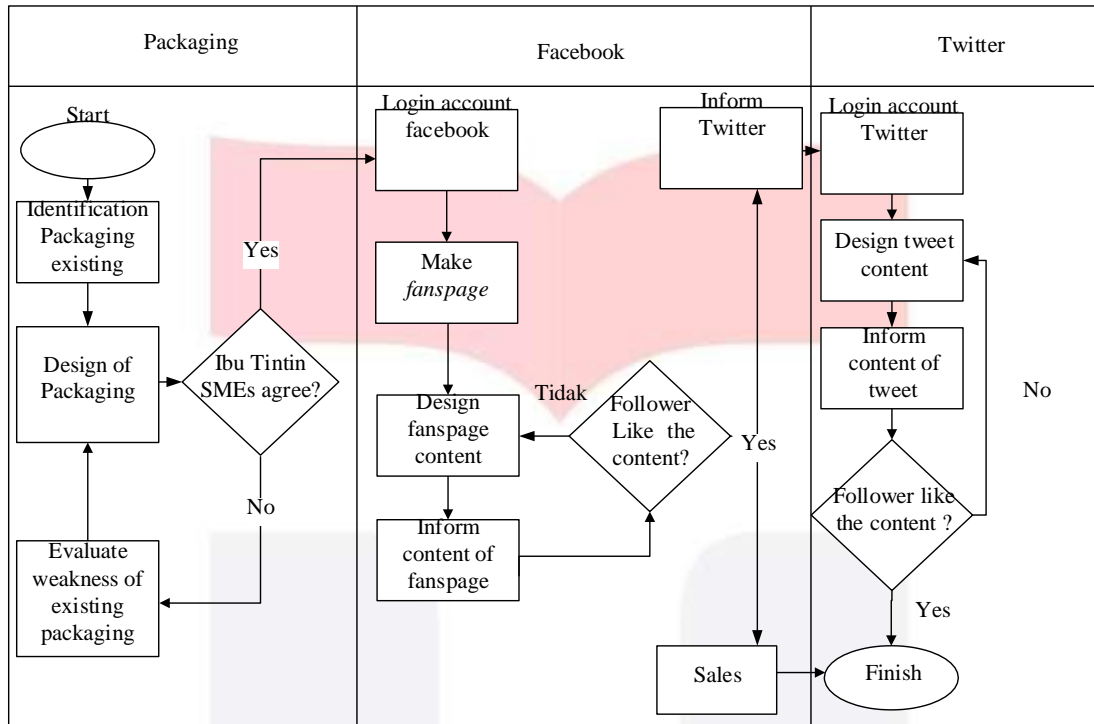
Packaging

Facebook

Twitter

Start

Identification Packaging existing

Design of Packaging

Ibu Tintin SMEs agree?

Yes

No

Evaluate weakness of existing packaging

Login account facebook

Make *fanspage*

Design fanspage content

Inform content of fanspage

Tidak

Follower Like the content?

Yes

Inform Twitter

Sales

Login account Twitter

Design tweet content

Inform content of tweet

No

Follower like the content ?

Yes

Finish